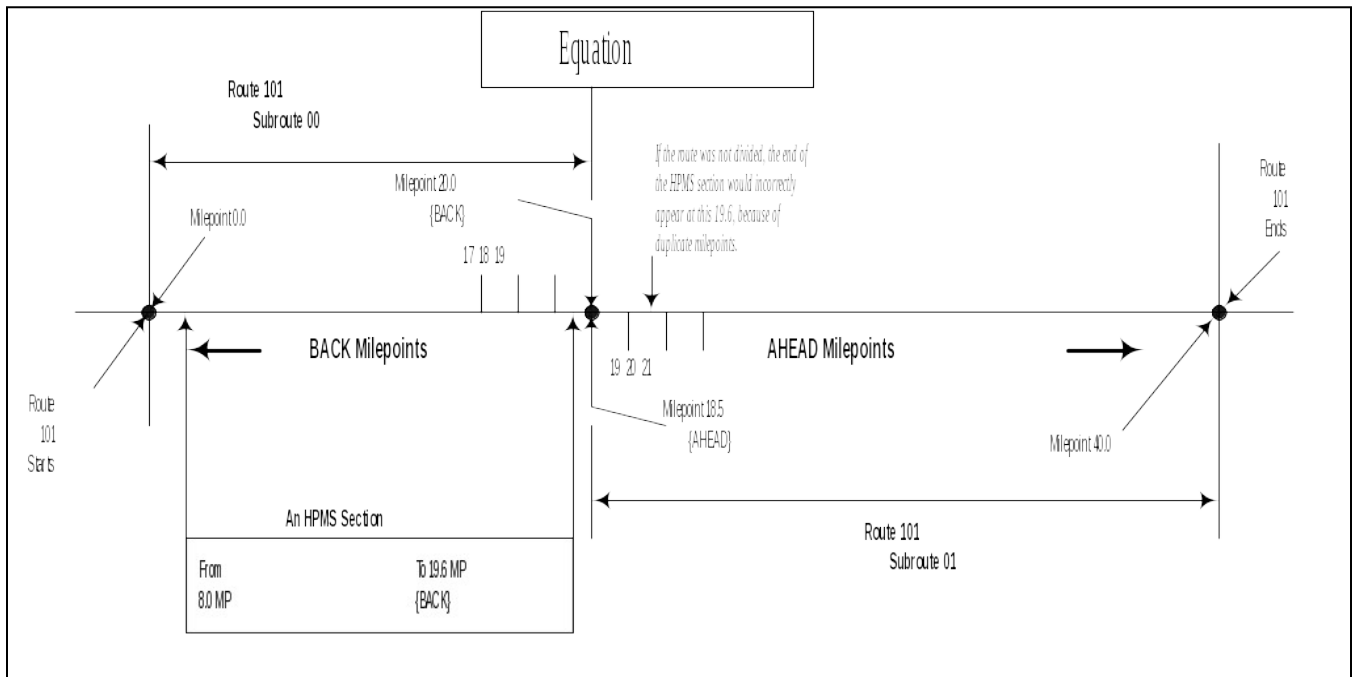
Equation

Route 101
Subroute 00

Milepoint 20.0
{BACK}

If the route was not divided, the end of the HPMS section would incorrectly appear at this 19.6, because of duplicate milepoints.

Route
101
Ends

Milepoint 0.0

17 18 19

BACK Milepoints

19 20 21

AHEAD Milepoints

Route
101
Starts

Milepoint 18.5
{AHEAD}

Milepoint 40.0

An HPMS Section

From
8.0 MP

To 19.6 MP
{BACK}

Route 101
Subroute 01